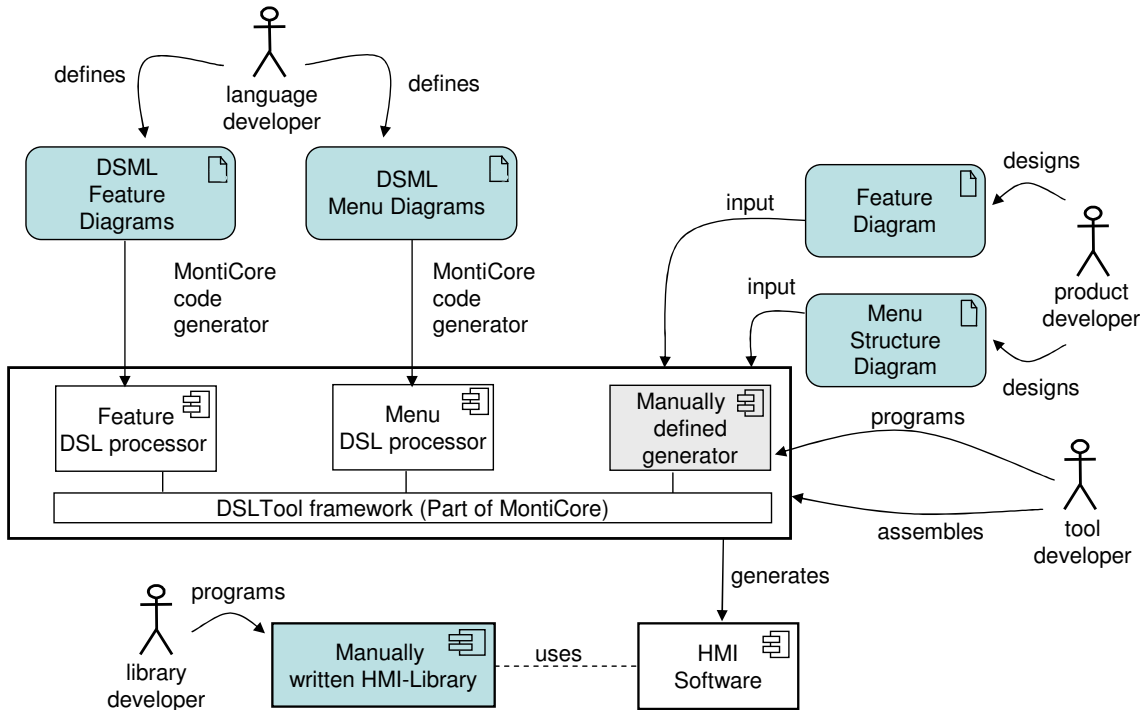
language developer

defines

defines

DSML Feature Diagrams

DSML Menu Diagrams

MontiCore code generator

MontiCore code generator

input

Feature Diagram

designs

product developer

input

Menu Structure Diagram

designs

Feature DSL processor

Menu DSL processor

Manually defined generator

programs

DSLTool framework (Part of MontiCore)

assembles

tool developer

generates

library developer

programs

Manually written HMI-Library

uses

HMI Software